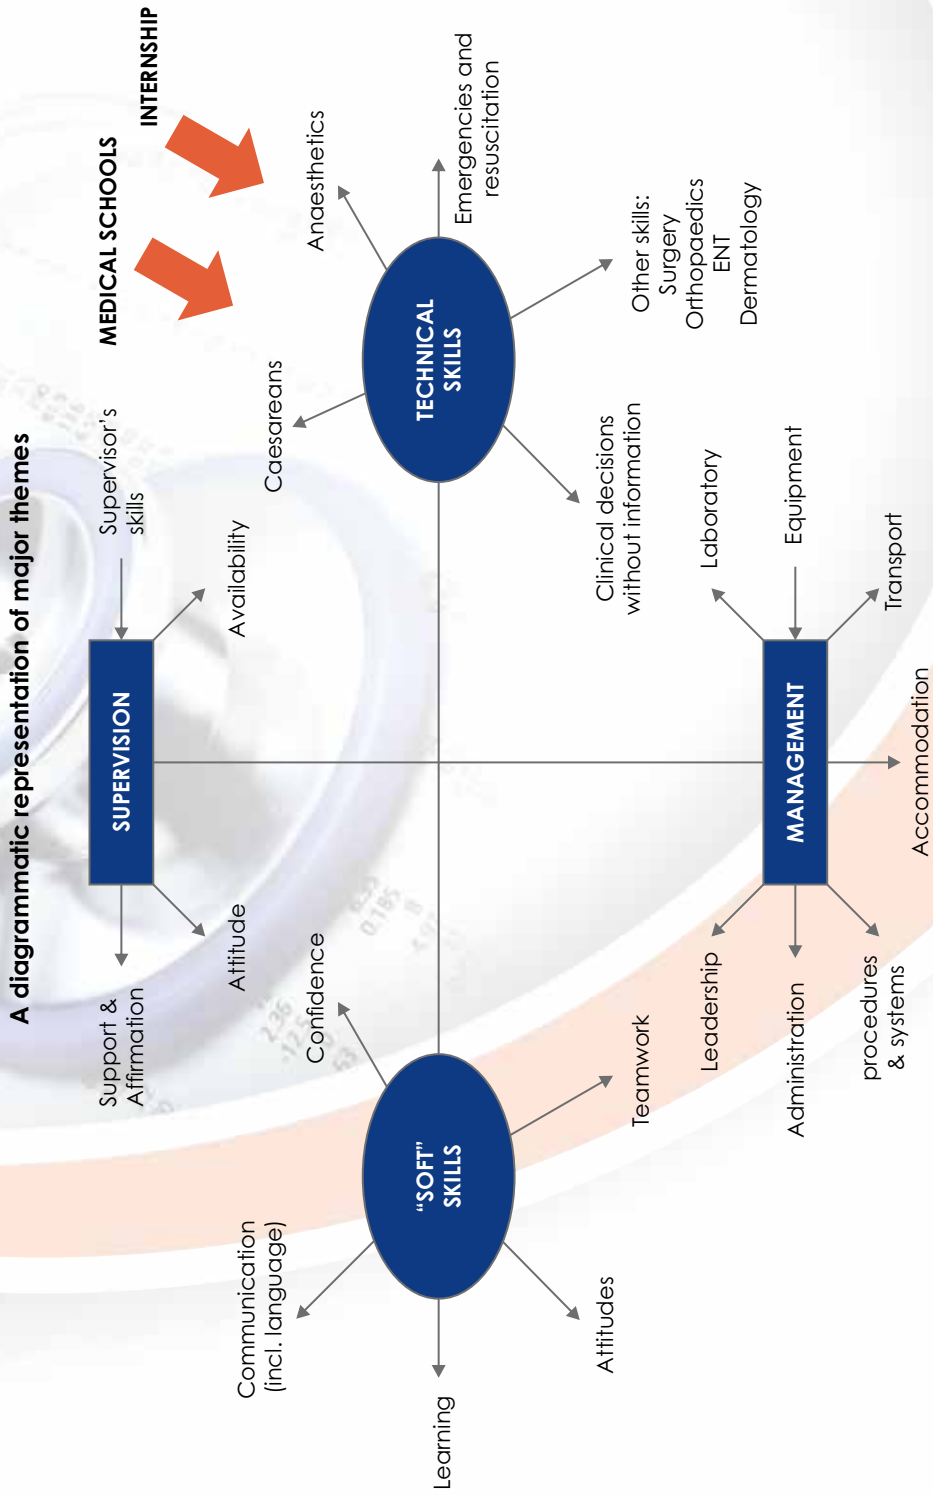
A diagrammatic representation of major themes

MEDICAL SCHOOLS

INTERNSHIP

SUPERVISION

Support & Affirmation

Attitude

Availability

Supervisor's skills

TECHNICAL SKILLS

Caesareans

Anaesthetics

Emergencies and resuscitation

Other skills:
Surgery
Orthopaedics
ENT
Dermatology

Clinical decisions without information

"SOFT" SKILLS

Confidence

Teamwork

Attitudes

Learning

Communication (incl. language)

MANAGEMENT

Laboratory

Equipment

Transport

Accommodation

procedures & systems

Administration

Leadership